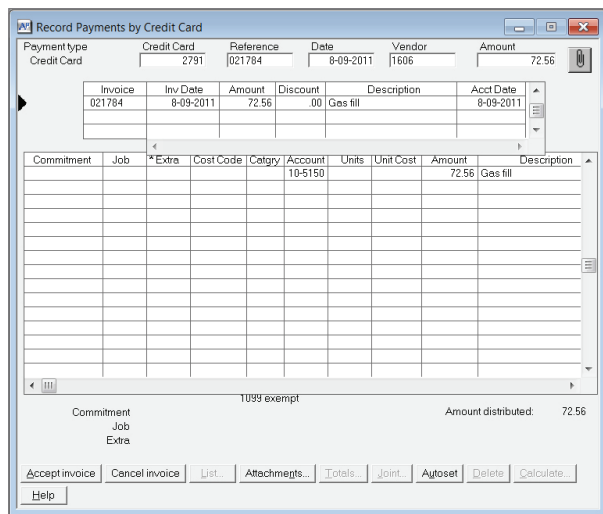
Record Payments by Credit Card

Payment type
Credit Card

| Credit Card | Reference | Date | Vendor | Amount |
|---|---|---|---|---|
| 2791 | 021784 | 8-09-2011 | 1606 | 72.56 |

| Invoice | Inv Date | Amount | Discount | Description | Acct Date |
|---|---|---|---|---|---|
| 021784 | 8-09-2011 | 72.56 | .00 | Gas fill | 8-09-2011 |

| Commitment | Job | *Extra | Cost Code | Catgry | Account | Units | Unit Cost | Amount | Description |
|---|---|---|---|---|---|---|---|---|---|
| | | | | | 10-5150 | | | 72.56 | Gas fill |

1099 exempt

Commitment
Job
Extra

Amount distributed: 72.56

Accept invoice | Cancel invoice | List... | Attachments... | Totals... | Joint... | Autoset | Delete | Calculate...

Help